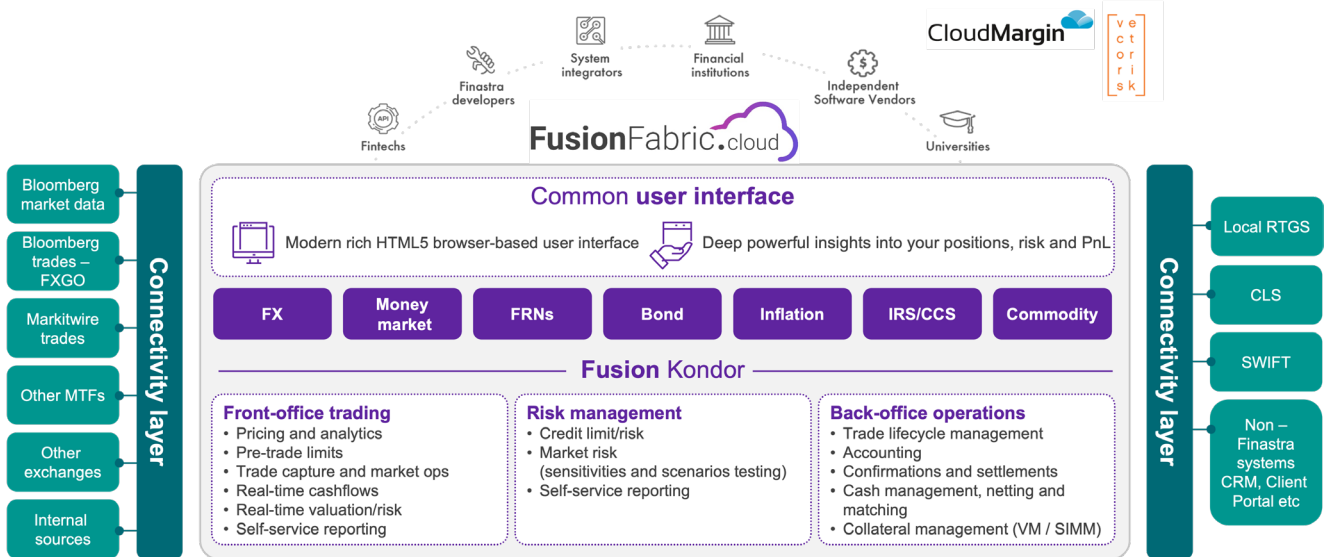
System integrators

Financial institutions

Finastra developers

Independent Software Vendors

Fintechs

Universities

FusionFabric.cloud

CloudMargin

vectorisk

Bloomberg market data

Bloomberg trades – FXGO

Markitwire trades

Other MTFs

Other exchanges

Internal sources

Connectivity layer

Common user interface

Modern rich HTML5 browser-based user interface

Deep powerful insights into your positions, risk and PnL

FX

Money market

FRNs

Bond

Inflation

IRS/CCS

Commodity

Fusion Kondor

Front-office trading
• Pricing and analytics
• Pre-trade limits
• Trade capture and market ops
• Real-time cashflows
• Real-time valuation/risk
• Self-service reporting

Risk management
• Credit limit/risk
• Market risk (sensitivities and scenarios testing)
• Self-service reporting

Back-office operations
• Trade lifecycle management
• Accounting
• Confirmations and settlements
• Cash management, netting and matching
• Collateral management (VM / SIMM)

Connectivity layer

Local RTGS

CLS

SWIFT

Non – Finastra systems CRM, Client Portal etc